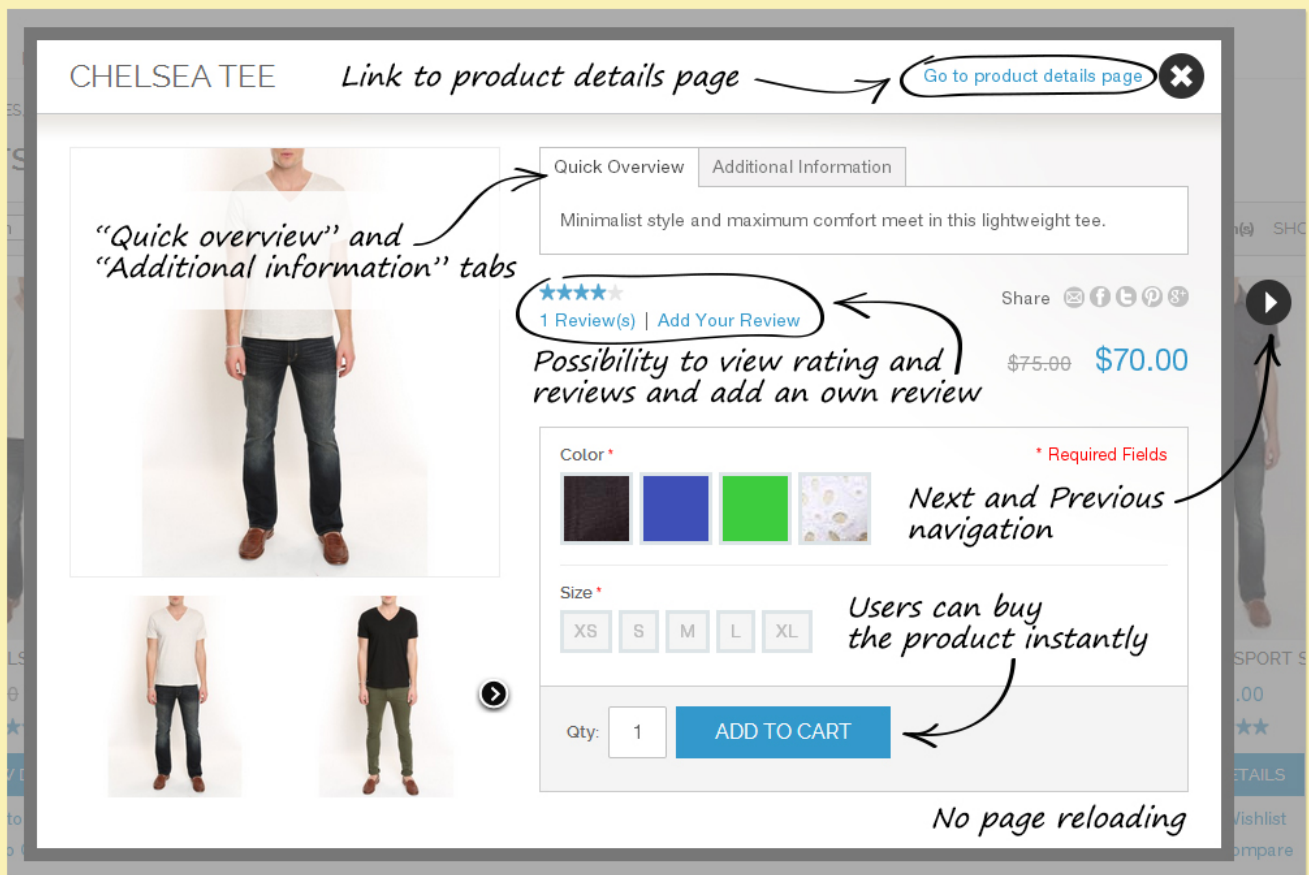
CHELSEA TEE

Link to product details page

Go to product details page

"Quick overview" and "Additional information" tabs

Quick Overview | Additional Information

Minimalist style and maximum comfort meet in this lightweight tee.

1 Review(s) | Add Your Review

Share

Possibility to view rating and reviews and add an own review

~~$75.00~~ $70.00

Color *

* Required Fields

Next and Previous navigation

Size *

XS S M L XL

Users can buy the product instantly

Qty: 1

ADD TO CART

No page reloading